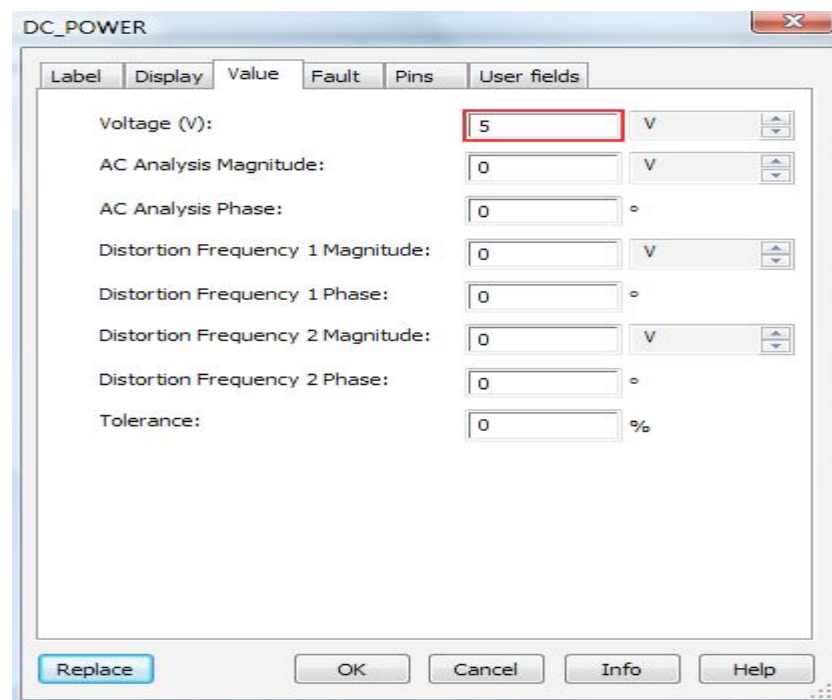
DC_POWER

Label Display Value Fault Pins User fields

Voltage (V): 5 V

AC Analysis Magnitude: 0 V

AC Analysis Phase: 0 °

Distortion Frequency 1 Magnitude: 0 V

Distortion Frequency 1 Phase: 0 °

Distortion Frequency 2 Magnitude: 0 V

Distortion Frequency 2 Phase: 0 °

Tolerance: 0 %

Replace OK Cancel Info Help